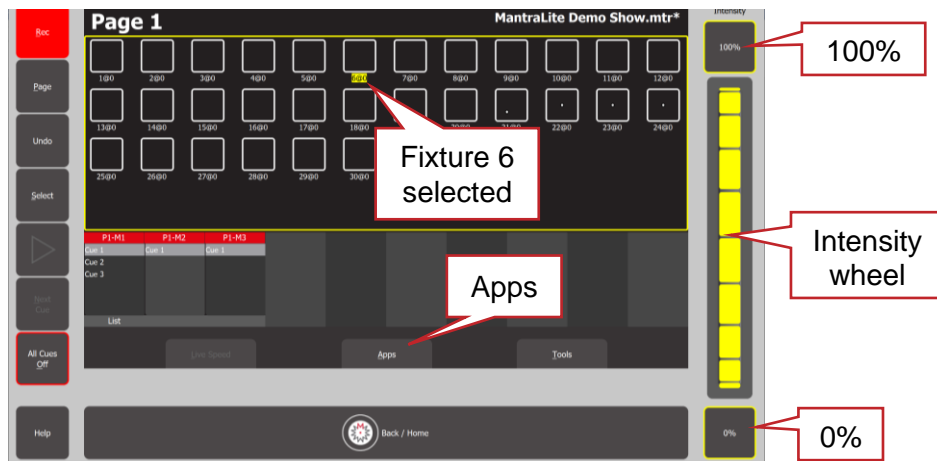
Rec

Page

Undo

Select

Next Cue

All Cues Off

Help

Page 1

MantraLite Demo Show.mtr*

Intensity

100%

1@0 2@0 3@0 4@0 5@0 6@0 7@0 8@0 9@0 10@0 11@0 12@0

13@0 14@0 15@0 16@0 17@0 18@0 20@0 21@0 22@0 23@0 24@0

25@0 26@0 27@0 28@0 29@0 30@0

Fixture 6 selected

P1-M1 P1-M2 P1-M3

Cue 1 Cue 1 Cue 1

Cue 2

Cue 3

List

Apps

Live Speed

Apps

Tools

Intensity wheel

100%

0%

0%

Back / Home